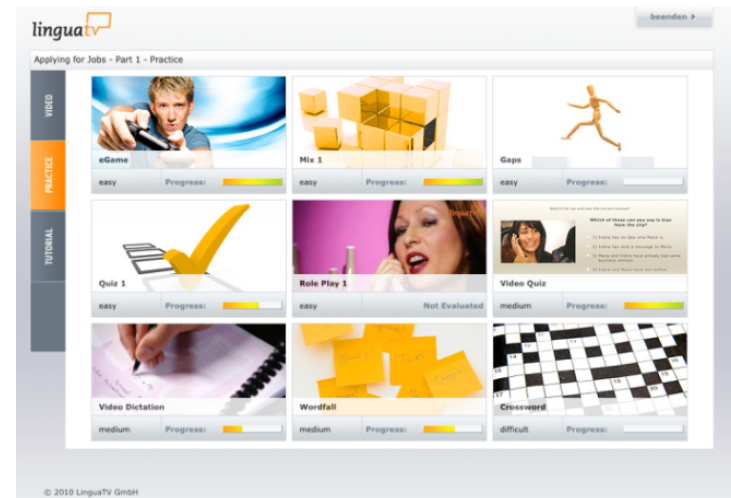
linguaTV

beenden ›

Applying for Jobs - Part 1 - Practice

VIDEO
PRACTICE
TUTORIAL

eGame
easy Progress:

Mix 1
easy Progress:

Gaps
easy Progress:

Quiz 1
easy Progress:

Role Play 1
easy Not Evaluated

Which of these can you say is true from the clip?
Video Quiz
medium Progress:

Video Dictation
medium Progress:

Wordfall
medium Progress:

Crossword
difficult Progress:

© 2010 LinguaTV GmbH